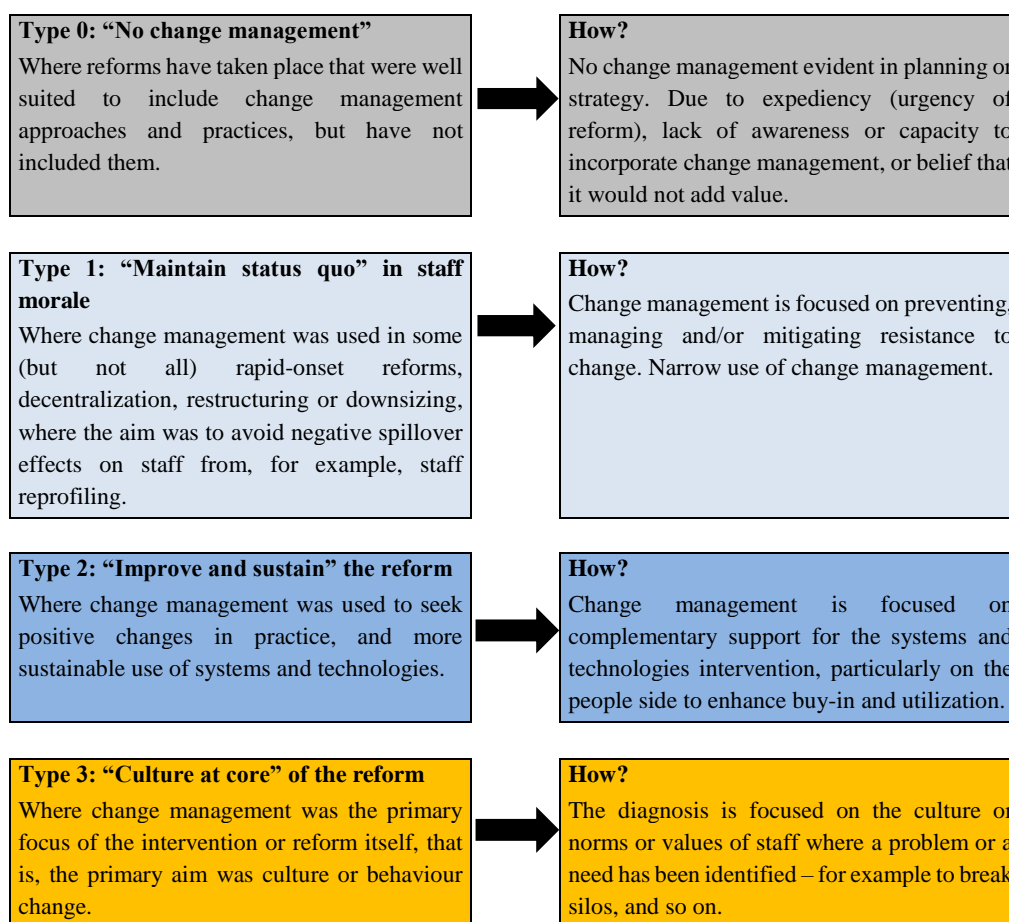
**Type 0: "No change management"**

Where reforms have taken place that were well suited to include change management approaches and practices, but have not included them.

**How?**

No change management evident in planning or strategy. Due to expediency (urgency of reform), lack of awareness or capacity to incorporate change management, or belief that it would not add value.

**Type 1: "Maintain status quo" in staff morale**

Where change management was used in some (but not all) rapid-onset reforms, decentralization, restructuring or downsizing, where the aim was to avoid negative spillover effects on staff from, for example, staff reprofiling.

**How?**

Change management is focused on preventing, managing and/or mitigating resistance to change. Narrow use of change management.

**Type 2: "Improve and sustain" the reform**

Where change management was used to seek positive changes in practice, and more sustainable use of systems and technologies.

**How?**

Change management is focused on complementary support for the systems and technologies intervention, particularly on the people side to enhance buy-in and utilization.

**Type 3: "Culture at core" of the reform**

Where change management was the primary focus of the intervention or reform itself, that is, the primary aim was culture or behaviour change.

**How?**

The diagnosis is focused on the culture or norms or values of staff where a problem or a need has been identified – for example to break silos, and so on.